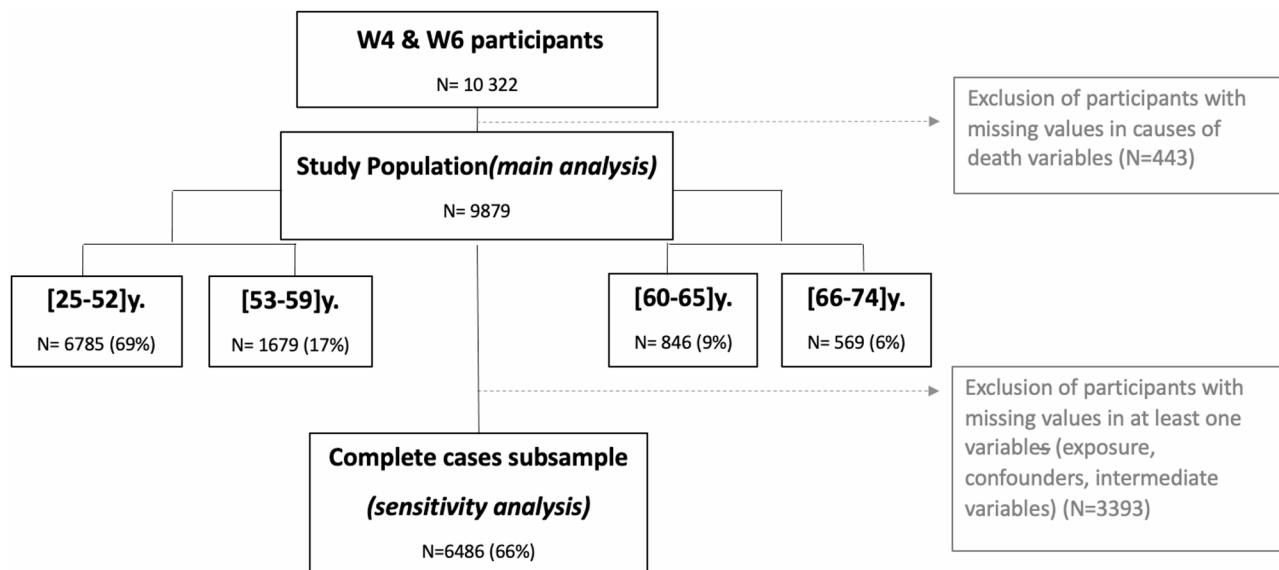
W4 & W6 participants

N= 10 322

Exclusion of participants with missing values in causes of death variables (N=443)

Study Population*(main analysis)*

N= 9879

[25-52]y.

N= 6785 (69%)

[53-59]y.

N= 1679 (17%)

[60-65]y.

N= 846 (9%)

[66-74]y.

N= 569 (6%)

Exclusion of participants with missing values in at least one variables (exposure, confounders, intermediate variables) (N=3393)

Complete cases subsample

*(sensitivity analysis)*

N=6486 (66%)